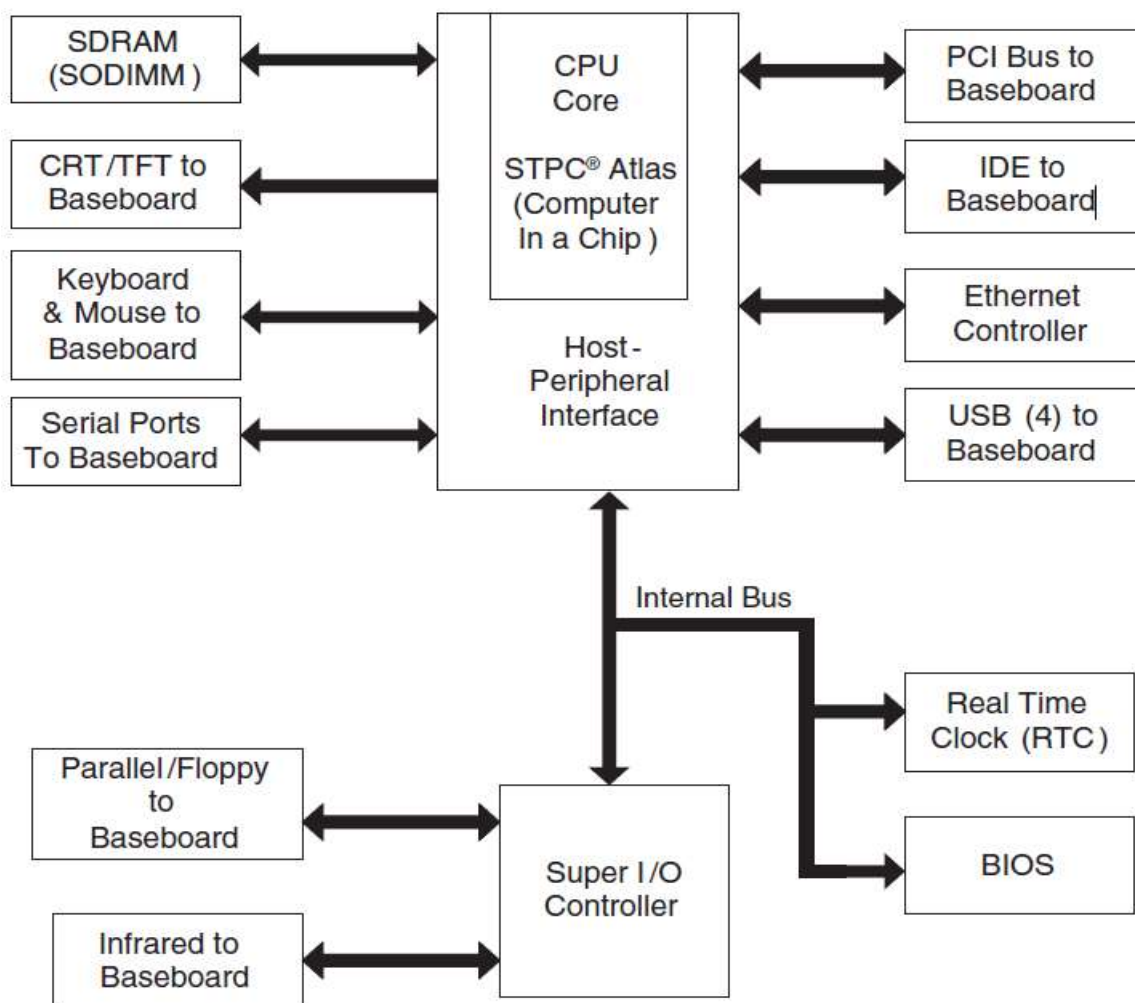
SDRAM (SODIMM)

CRT/TFT to Baseboard

Keyboard & Mouse to Baseboard

Serial Ports To Baseboard

CPU Core

STPC® Atlas (Computer In a Chip)

Host-Peripheral Interface

PCI Bus to Baseboard

IDE to Baseboard

Ethernet Controller

USB (4) to Baseboard

Internal Bus

Real Time Clock (RTC)

BIOS

Parallel/Floppy to Baseboard

Super I/O Controller

Infrared to Baseboard